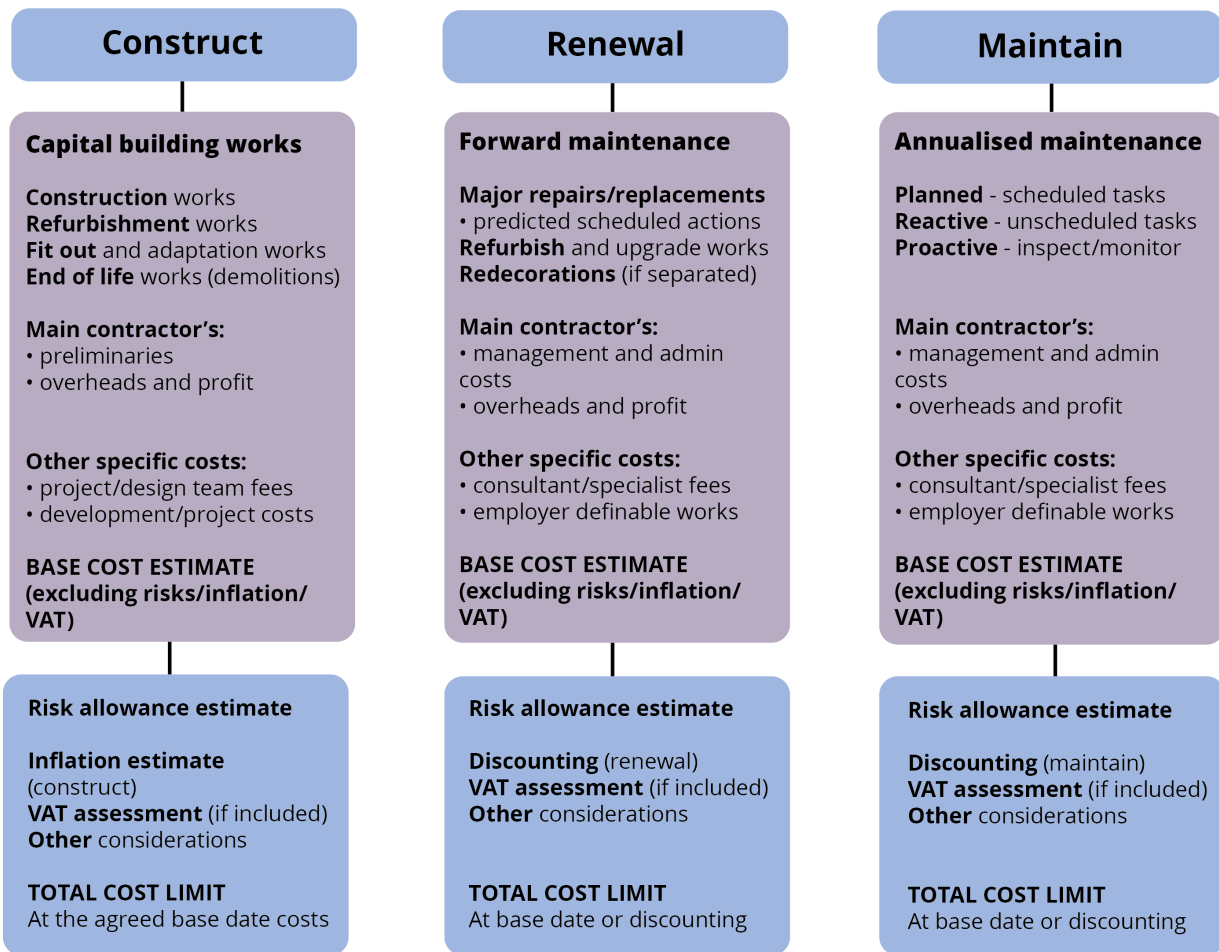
Construct

Capital building works

Construction works
Refurbishment works
Fit out and adaptation works
End of life works (demolitions)

Main contractor's:
• preliminaries
• overheads and profit

Other specific costs:
• project/design team fees
• development/project costs

BASE COST ESTIMATE (excluding risks/inflation/ VAT)

Risk allowance estimate

Inflation estimate (construct)
VAT assessment (if included)
Other considerations

TOTAL COST LIMIT
At the agreed base date costs

Renewal

Forward maintenance

Major repairs/replacements
• predicted scheduled actions
Refurbish and upgrade works
Redecorations (if separated)

Main contractor's:
• management and admin costs
• overheads and profit

Other specific costs:
• consultant/specialist fees
• employer definable works

BASE COST ESTIMATE (excluding risks/inflation/ VAT)

Risk allowance estimate

Discounting (renewal)
VAT assessment (if included)
Other considerations

TOTAL COST LIMIT
At base date or discounting

Maintain

Annualised maintenance

Planned - scheduled tasks
Reactive - unscheduled tasks
Proactive - inspect/monitor

Main contractor's:
• management and admin costs
• overheads and profit

Other specific costs:
• consultant/specialist fees
• employer definable works

BASE COST ESTIMATE (excluding risks/inflation/ VAT)

Risk allowance estimate

Discounting (maintain)
VAT assessment (if included)
Other considerations

TOTAL COST LIMIT
At base date or discounting